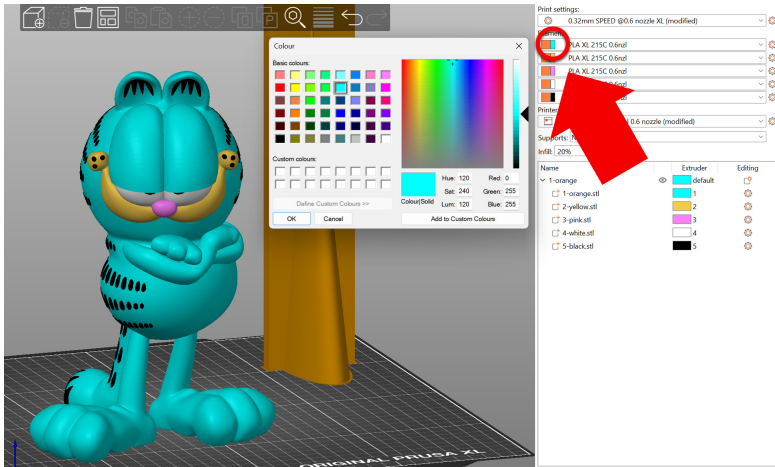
Colour

Basic colours:

Custom colours:

Define Custom Colours >>

OK

Cancel

Colour|Solid

Hue: 120

Sat: 240

Lum: 120

Red: 0

Green: 255

Blue: 255

Add to Custom Colours

Print settings:

0.32mm SPEED @0.6 nozzle XL (modified)

Filament:

PLA XL 215C 0.6nzl

PLA XL 215C 0.6nzl

PLA XL 215C 0.6nzl

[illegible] 0.6nzl

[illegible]

Printer:

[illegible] 0.6 nozzle (modified)

Supports: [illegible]

Infill: 20%

| Name | Extruder | Editing |
|---|---|---|
| 1-orange | default | |
| 1-orange.stl | 1 | |
| 2-yellow.stl | 2 | |
| 3-pink.stl | 3 | |
| 4-white.stl | 4 | |
| 5-black.stl | 5 | |

ORIGINAL PRUSA XL